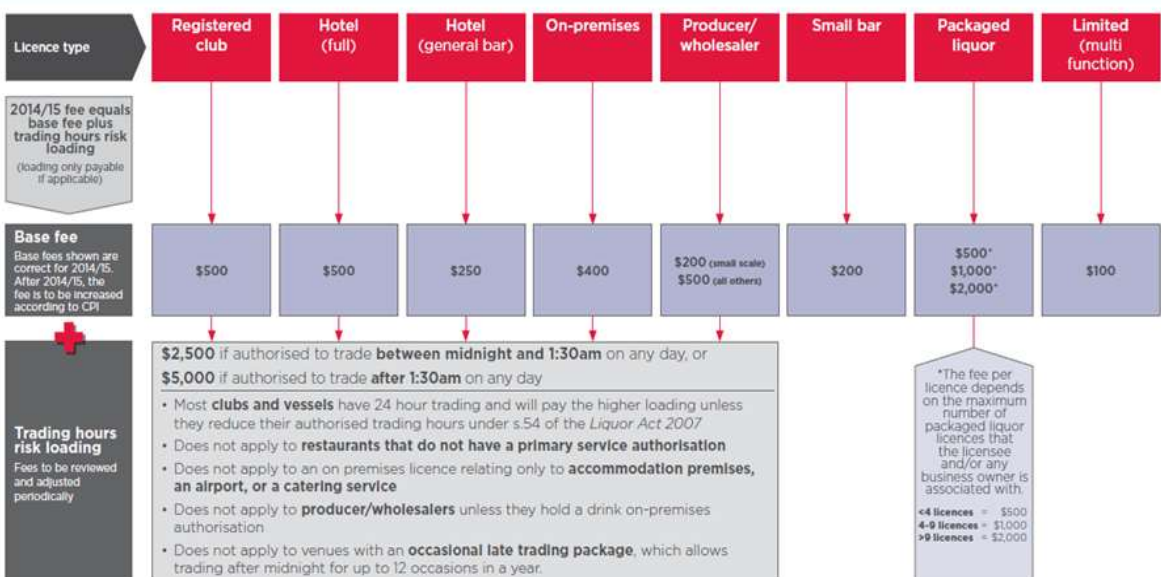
Licence type

Registered club

Hotel (full)

Hotel (general bar)

On-premises

Producer/ wholesaler

Small bar

Packaged liquor

Limited (multi function)

2014/15 fee equals base fee plus trading hours risk loading

(loading only payable if applicable)

Base fee

Base fees shown are correct for 2014/15. After 2014/15, the fee is to be increased according to CPI

$500

$500

$250

$400

$200 (small scale)
$500 (all others)

$200

$500*
$1,000*
$2,000*

$100

Trading hours risk loading

Fees to be reviewed and adjusted periodically

$2,500 if authorised to trade between midnight and 1:30am on any day, or

$5,000 if authorised to trade after 1:30am on any day

• Most clubs and vessels have 24 hour trading and will pay the higher loading unless they reduce their authorised trading hours under s.54 of the Liquor Act 2007

• Does not apply to restaurants that do not have a primary service authorisation

• Does not apply to an on premises licence relating only to accommodation premises, an airport, or a catering service

• Does not apply to producer/wholesalers unless they hold a drink on-premises authorisation

• Does not apply to venues with an occasional late trading package, which allows trading after midnight for up to 12 occasions in a year.

*The fee per licence depends on the maximum number of packaged liquor licences that the licensee and/or any business owner is associated with.

<4 licences = $500
4-9 licences = $1,000
>9 licences = $2,000